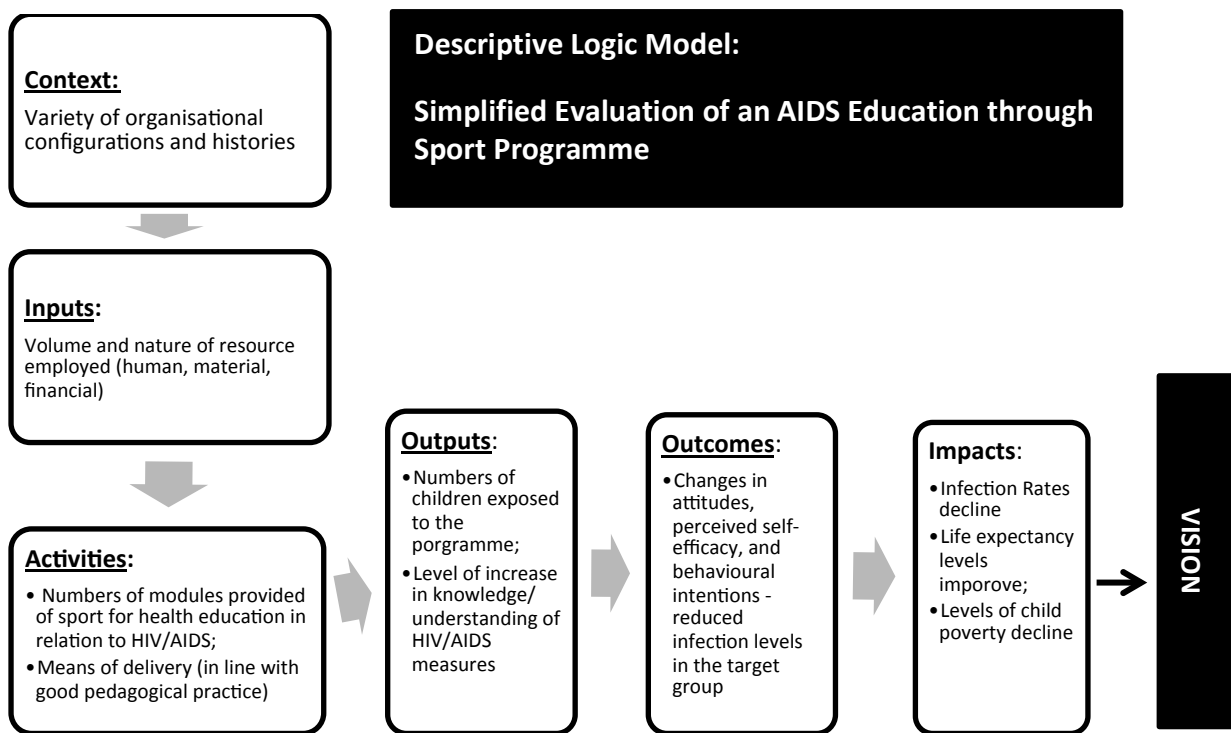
Descriptive Logic Model:

Simplified Evaluation of an AIDS Education through Sport Programme

Context:

Variety of organisational configurations and histories

Inputs:

Volume and nature of resource employed (human, material, financial)

Activities:

• Numbers of modules provided of sport for health education in relation to HIV/AIDS;
• Means of delivery (in line with good pedagogical practice)

Outputs:

• Numbers of children exposed to the porgramme;
• Level of increase in knowledge/ understanding of HIV/AIDS measures

Outcomes:

• Changes in attitudes, perceived self-efficacy, and behavioural intentions - reduced infection levels in the target group

Impacts:

• Infection Rates decline
• Life expectancy levels imporove;
• Levels of child poverty decline

VISION